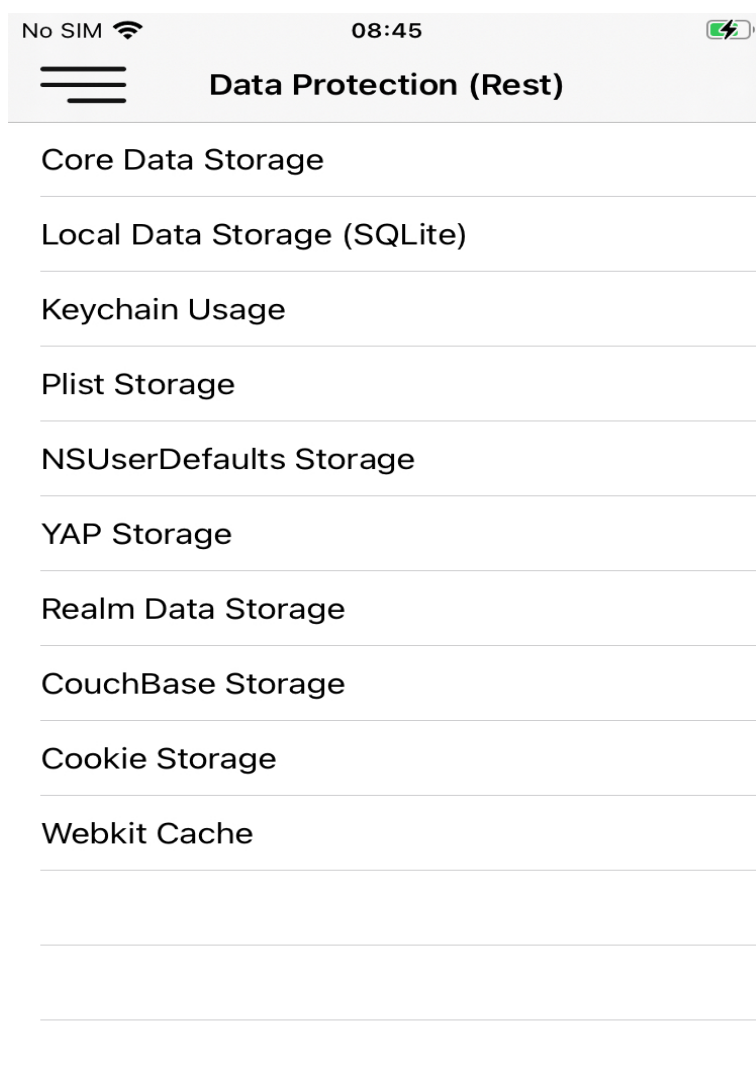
No SIM
08:45

Data Protection (Rest)

Core Data Storage

Local Data Storage (SQLite)

Keychain Usage

Plist Storage

NSUserDefaults Storage

YAP Storage

Realm Data Storage

CouchBase Storage

Cookie Storage

Webkit Cache